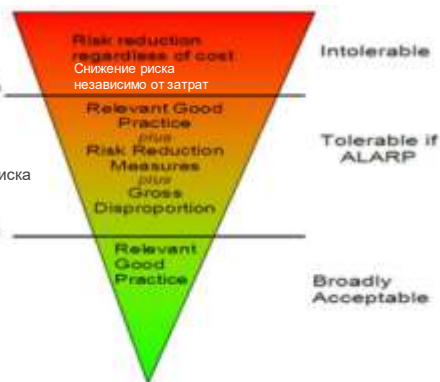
Risk reduction regardless of cost
Снижение риска независимо от затрат

Intolerable

Relevant Good Practice
plus
Risk Reduction Measures
plus
Gross Disproportion

иска

Tolerable if ALARP

Relevant Good Practice

Broadly Acceptable